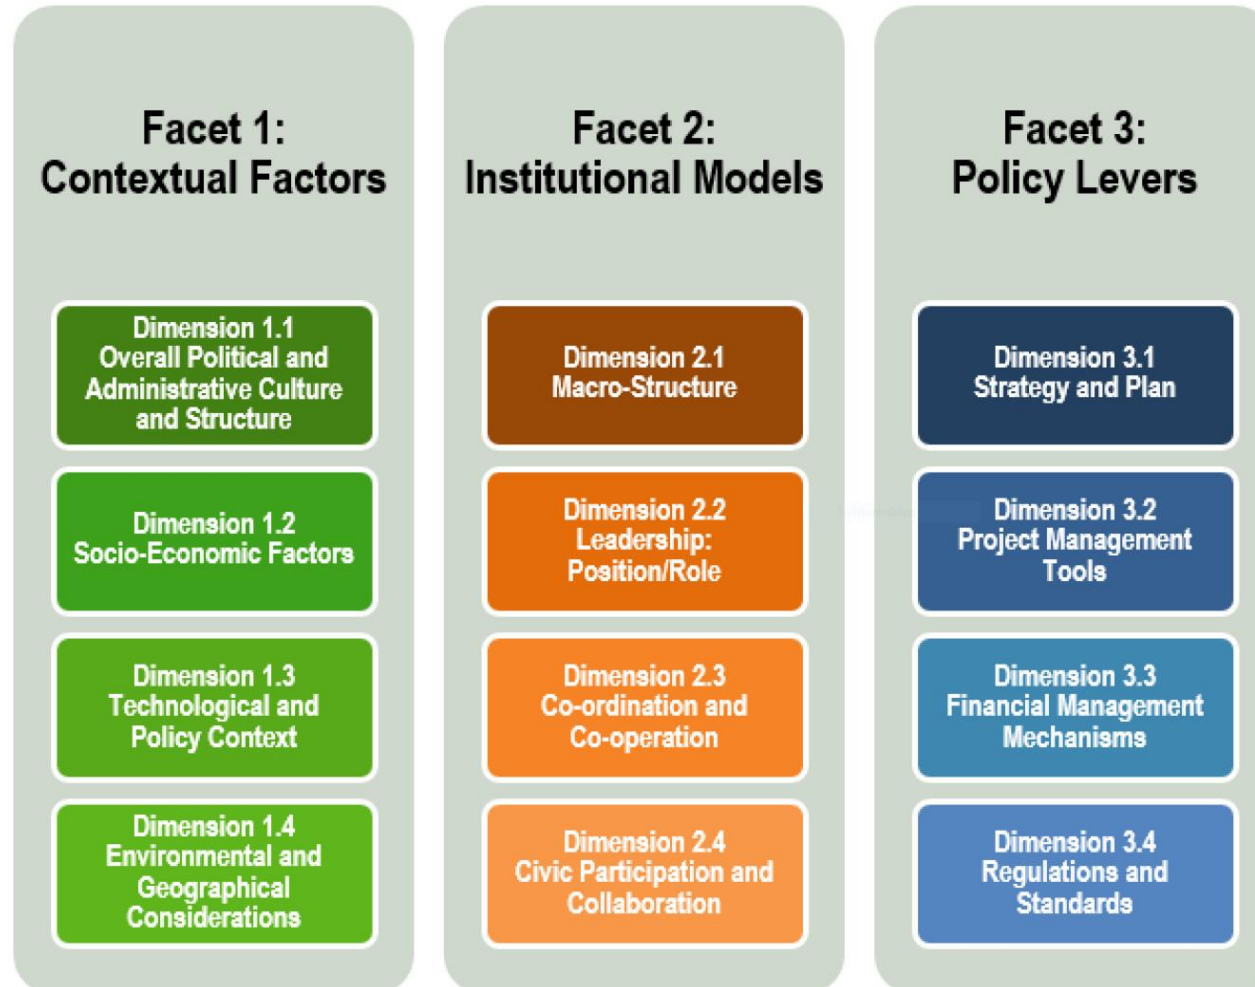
Facet 1:
Contextual Factors

Dimension 1.1
Overall Political and Administrative Culture and Structure

Dimension 1.2
Socio-Economic Factors

Dimension 1.3
Technological and Policy Context

Dimension 1.4
Environmental and Geographical Considerations

Facet 2:
Institutional Models

Dimension 2.1
Macro-Structure

Dimension 2.2
Leadership: Position/Role

Dimension 2.3
Co-ordination and Co-operation

Dimension 2.4
Civic Participation and Collaboration

Facet 3:
Policy Levers

Dimension 3.1
Strategy and Plan

Dimension 3.2
Project Management Tools

Dimension 3.3
Financial Management Mechanisms

Dimension 3.4
Regulations and Standards